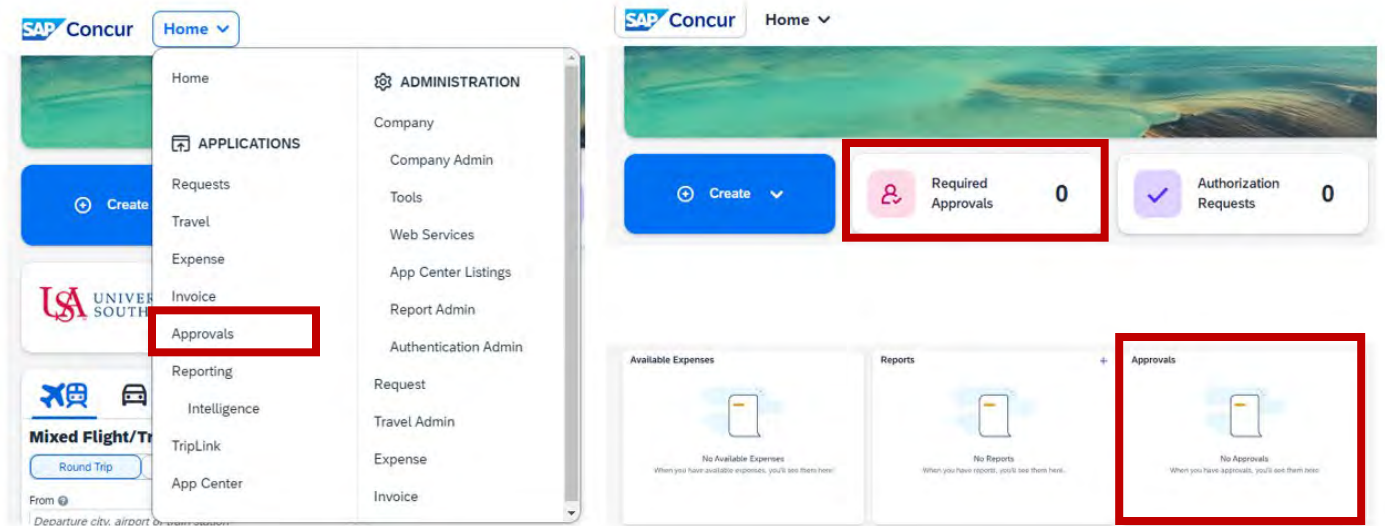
SAP Concur Home

Home

APPLICATIONS
Requests
Travel
Expense
Invoice
Approvals
Reporting
Intelligence
TripLink
App Center

ADMINISTRATION
Company
Company Admin
Tools
Web Services
App Center Listings
Report Admin
Authentication Admin
Request
Travel Admin
Expense
Invoice

Create

USA UNIVER SOUTH

Mixed Flight/Tr
Round Trip
From
Departure city, airport or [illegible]

SAP Concur Home

Create

Required Approvals 0

Authorization Requests 0

Available Expenses
No Available Expenses
When you have available expenses, you'll see them here!

Reports +
No Reports
When you have reports, you'll see them here.

Approvals
No Approvals
When you have approvals, you'll see them here!